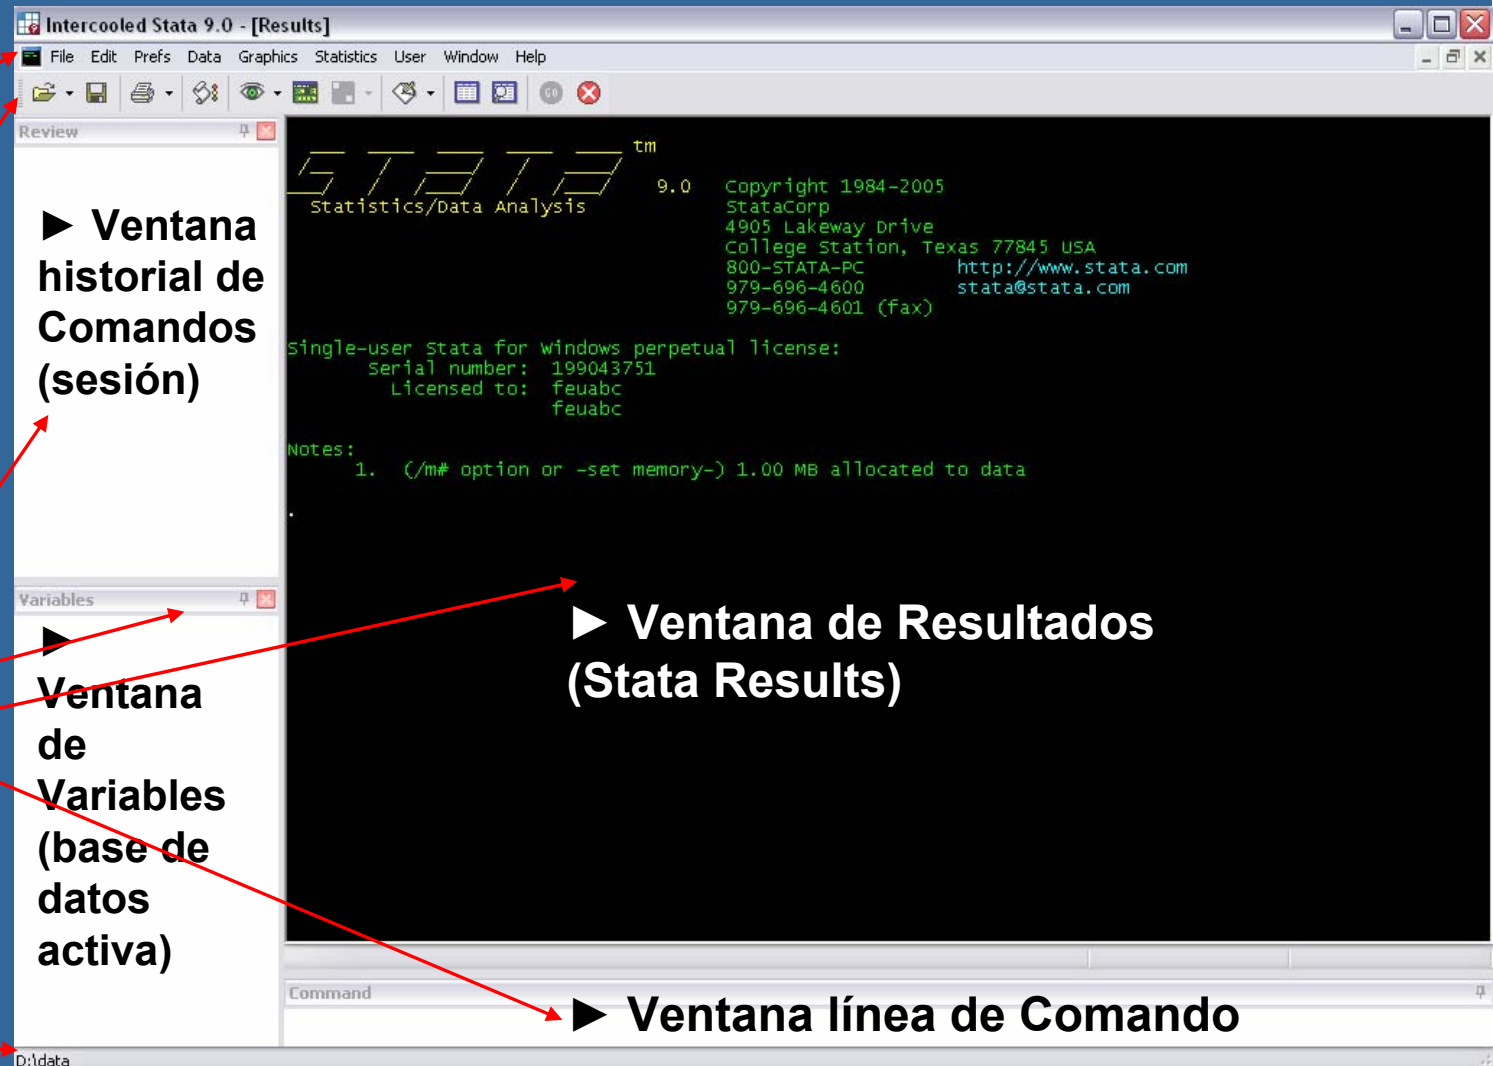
Intercooled Stata 9.0 - [Results]

File Edit Prefs Data Graphics Statistics User Window Help

Review

► Ventana historial de Comandos (sesión)

Variables

► Ventana de Variables (base de datos activa)

tm

STATA 9.0 Copyright 1984-2005
Statistics/Data Analysis StataCorp
4905 Lakeway Drive
College Station, Texas 77845 USA
800-STATA-PC http://www.stata.com
979-696-4600 stata@stata.com
979-696-4601 (fax)

Single-user Stata for Windows perpetual license:
Serial number: 199043751
Licensed to: feuabc
feuabc

Notes:
1. (/m# option or -set memory-) 1.00 MB allocated to data

.

► Ventana de Resultados (Stata Results)

Command

► Ventana línea de Comando

D:\data